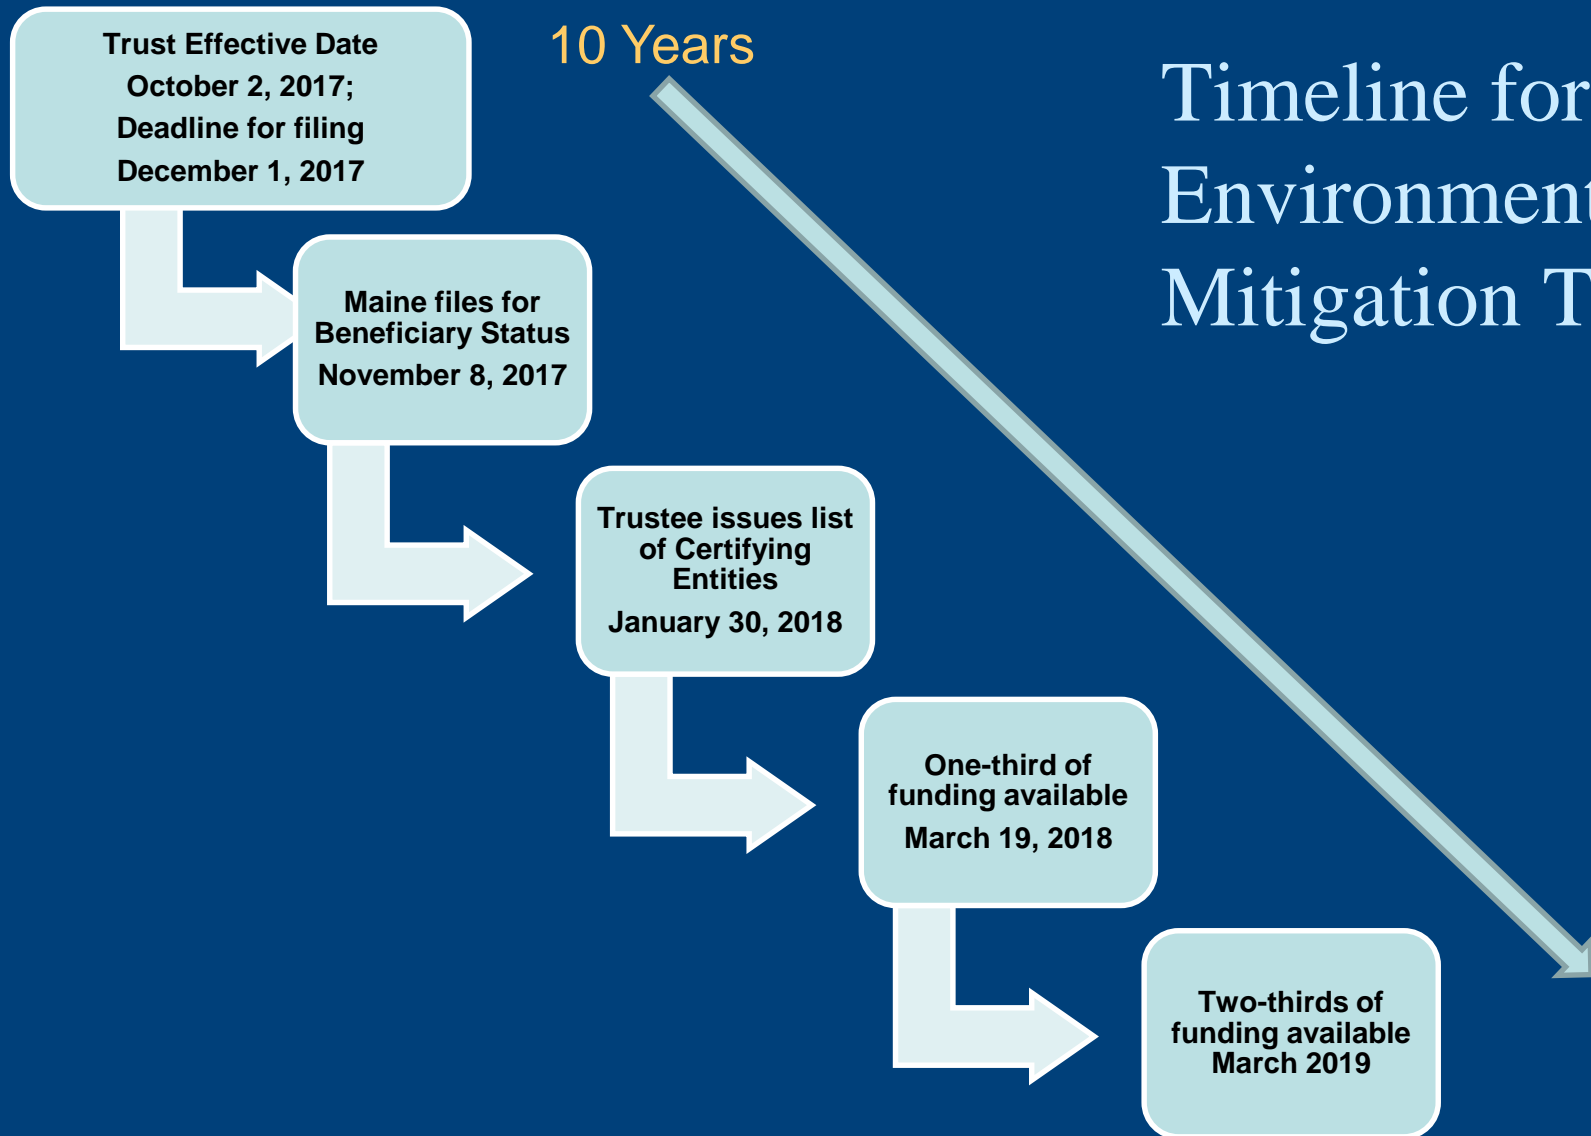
Timeline for Environment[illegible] Mitigation T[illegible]

10 Years

Trust Effective Date October 2, 2017; Deadline for filing December 1, 2017

Maine files for Beneficiary Status November 8, 2017

Trustee issues list of Certifying Entities January 30, 2018

One-third of funding available March 19, 2018

Two-thirds of funding available March 2019